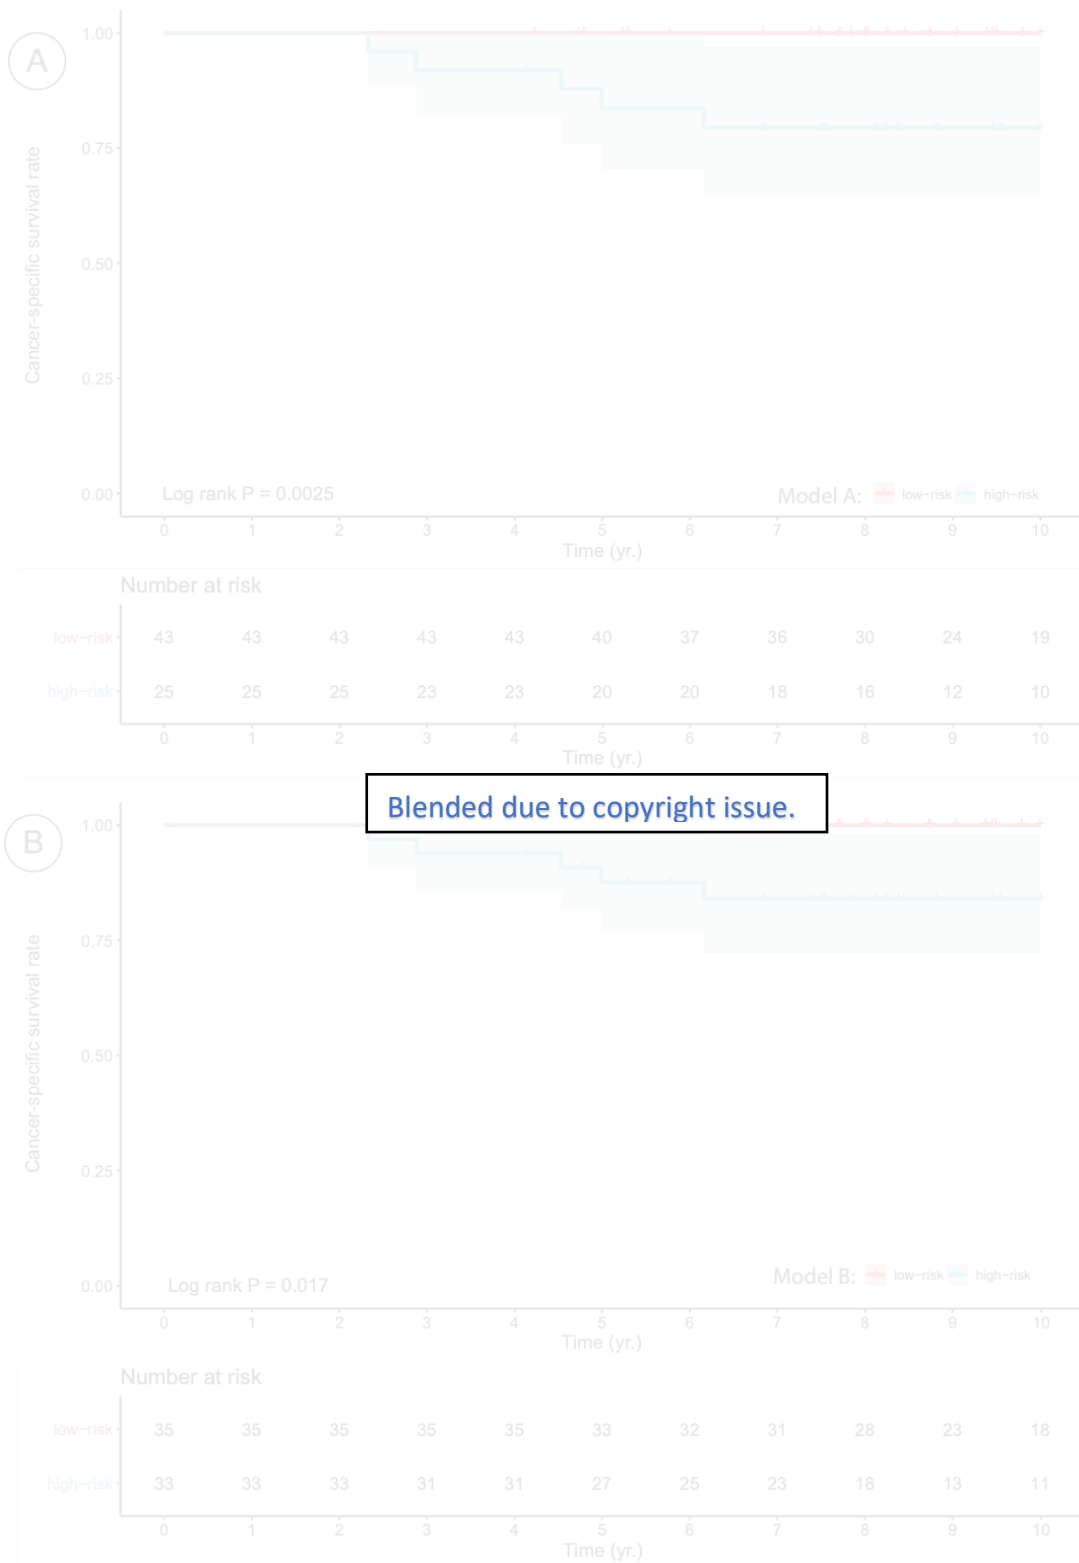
A

Cancer-specific survival rate

1.00
0.75
0.50
0.25
0.00

Log rank P = 0.0025

Model A: low−risk high−risk

0 1 2 3 4 5 6 7 8 9 10
Time (yr.)

Number at risk

| | 0 | 1 | 2 | 3 | 4 | 5 | 6 | 7 | 8 | 9 | 10 |
|---|---|---|---|---|---|---|---|---|---|---|---|
| low−risk | 43 | 43 | 43 | 43 | 43 | 40 | 37 | 36 | 30 | 24 | 19 |
| high−risk | 25 | 25 | 25 | 23 | 23 | 20 | 20 | 18 | 16 | 12 | 10 |

Time (yr.)

Blended due to copyright issue.

B

Cancer-specific survival rate

1.00
0.75
0.50
0.25
0.00

Log rank P = 0.017

Model B: low−risk high−risk

0 1 2 3 4 5 6 7 8 9 10
Time (yr.)

Number at risk

| | 0 | 1 | 2 | 3 | 4 | 5 | 6 | 7 | 8 | 9 | 10 |
|---|---|---|---|---|---|---|---|---|---|---|---|
| low−risk | 35 | 35 | 35 | 35 | 35 | 33 | 32 | 31 | 28 | 23 | 18 |
| high−risk | 33 | 33 | 33 | 31 | 31 | 27 | 25 | 23 | 18 | 13 | 11 |

Time (yr.)